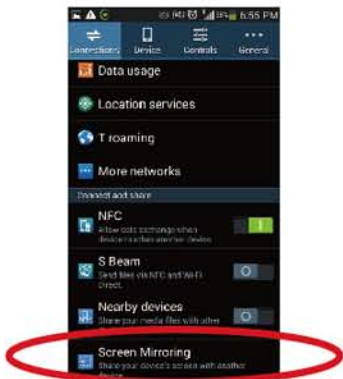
6:55 PM

Connections Device Controls General

Data usage

Location services

T roaming

More networks

Connect and share

NFC
Allow data exchange when device touches another device

S Beam
Send files via NFC and Wi-Fi Direct.

Nearby devices
Share your media files with other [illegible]

Screen Mirroring
Share your device's screen with another device